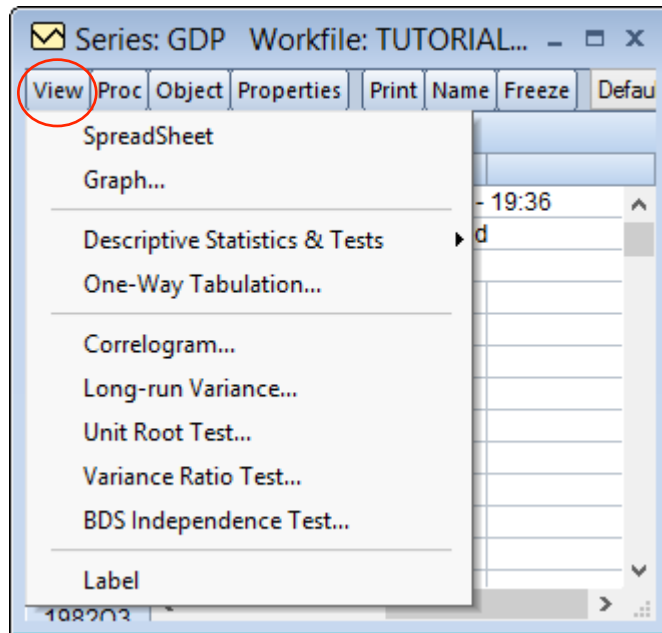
Series: GDP Workfile: TUTORIAL...

View Proc Object Properties Print Name Freeze Defau

SpreadSheet
Graph...

Descriptive Statistics & Tests
One-Way Tabulation...

Correlogram...
Long-run Variance...
Unit Root Test...
Variance Ratio Test...
BDS Independence Test...

Label

- 19:36
d

1982Q3